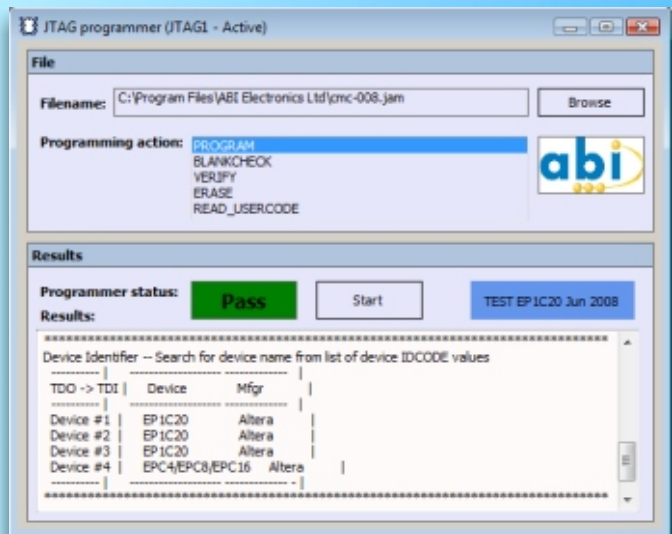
JTAG programmer (JTAG1 - Active)

File

Filename: C:\Program Files\ABI Electronics Ltd\cmc-008.jam

Browse

Programming action: PROGRAM
BLANKCHECK
VERIFY
ERASE
READ_USERCODE

abi

Results

Programmer status:

Pass

Start

TEST EP1C20 Jun 2008

Results:

**********************************************************************
Device Identifier -- Search for device name from list of device IDCODE values
----------- | ---------------------- | -------------- |
TDO -> TDI | Device | Mfgr |
----------- | ---------------------- | -------------- |
Device #1 | EP1C20 | Altera |
Device #2 | EP1C20 | Altera |
Device #3 | EP1C20 | Altera |
Device #4 | EPC4/EPC8/EPC16 | Altera |
----------- | ---------------------- | -------------- |
**********************************************************************